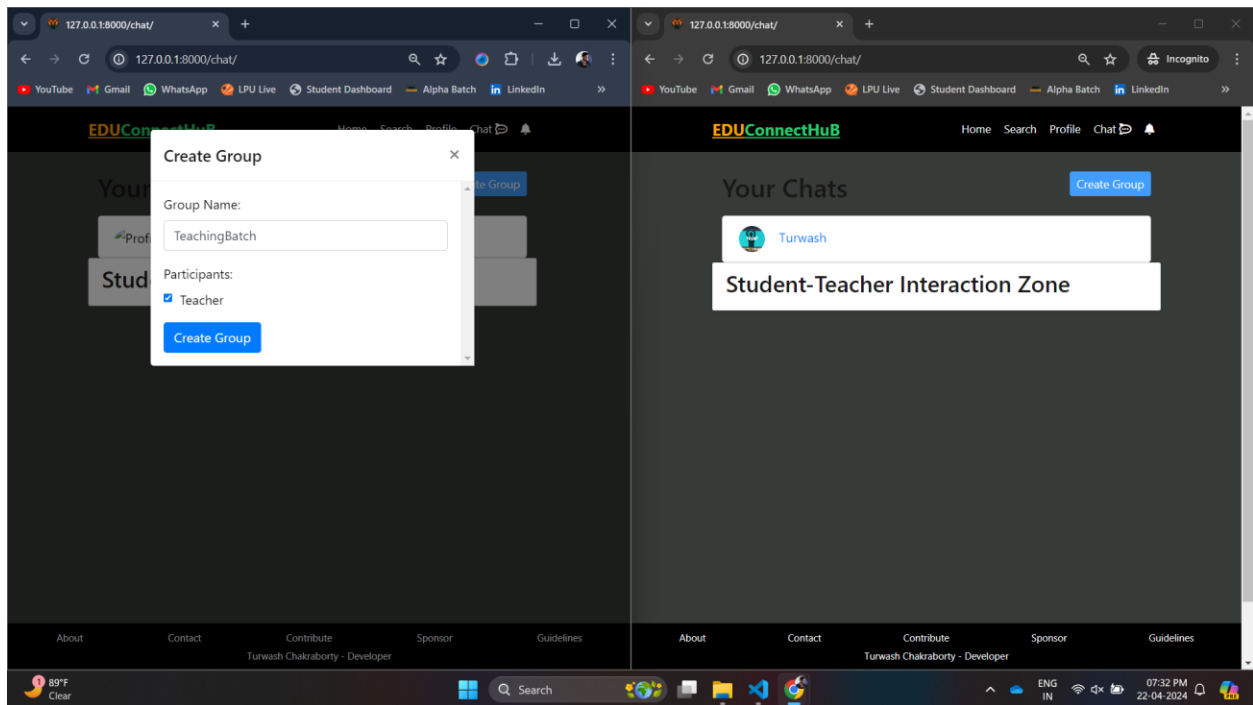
127.0.0.1:8000/chat/
127.0.0.1:8000/chat/
YouTube Gmail WhatsApp LPU Live Student Dashboard Alpha Batch LinkedIn
EDUConnectHuB
Home Search Profile Chat
Your
Create Group
Profi
Stud

Create Group
Group Name:
TeachingBatch
Participants:
Teacher
Create Group

About Contact Contribute Sponsor Guidelines
Turwash Chakraborty - Developer

127.0.0.1:8000/chat/
127.0.0.1:8000/chat/
Incognito
YouTube Gmail WhatsApp LPU Live Student Dashboard Alpha Batch LinkedIn
EDUConnectHuB
Home Search Profile Chat
Your Chats
Create Group
Turwash
Student-Teacher Interaction Zone
About Contact Contribute Sponsor Guidelines
Turwash Chakraborty - Developer

89°F
Clear
Search
ENG
IN
07:32 PM
22-04-2024